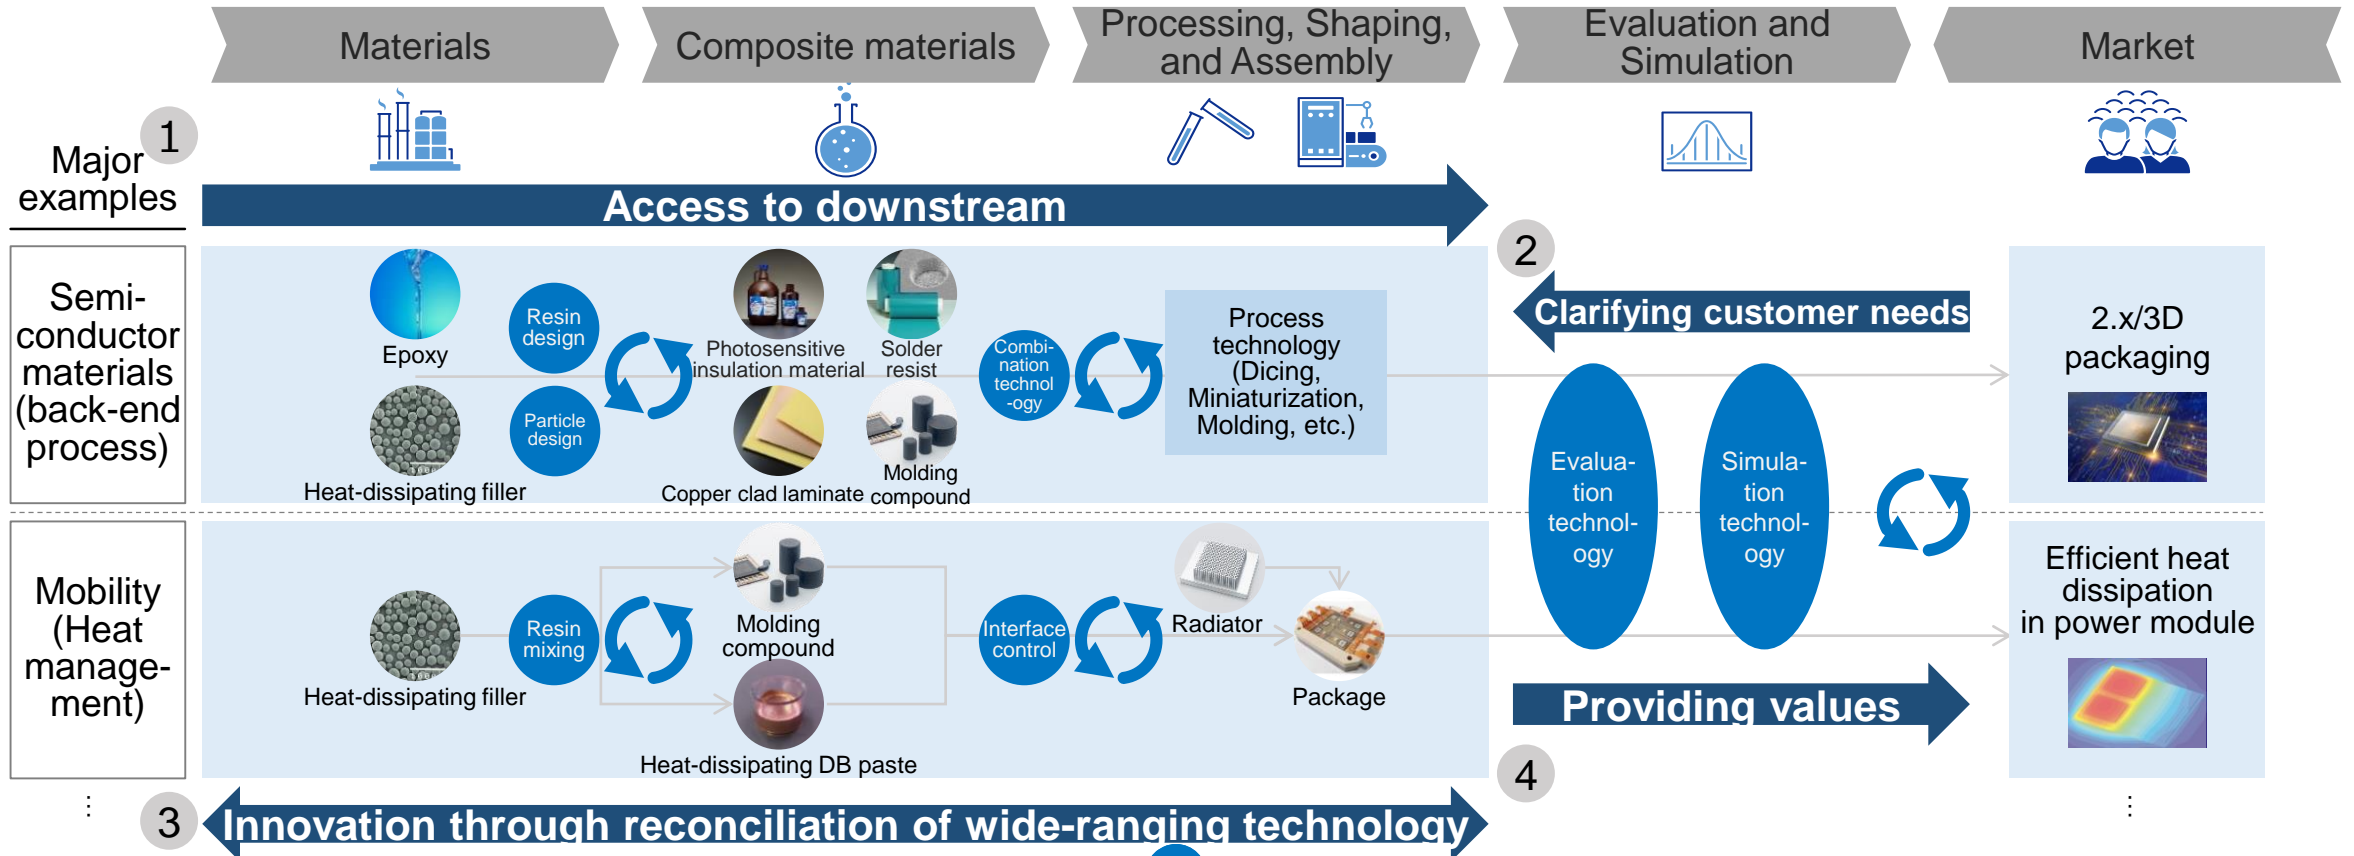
Materials

Composite materials

Processing, Shaping, and Assembly

Evaluation and Simulation

Market

1

Major examples

Access to downstream

2

Clarifying customer needs

Semi-conductor materials (back-end process)

Epoxy

Resin design

Particle design

Heat-dissipating filler

Photosensitive insulation material

Solder resist

Copper clad laminate

Molding compound

Combi-nation technol-ogy

Process technology (Dicing, Miniaturization, Molding, etc.)

Evalua-tion technol-ogy

Simula-tion technol-ogy

2.x/3D packaging

Mobility (Heat manage-ment)

Heat-dissipating filler

Resin mixing

Molding compound

Heat-dissipating DB paste

Interface control

Radiator

Package

Efficient heat dissipation in power module

Providing values

4

⋮

3

Innovation through reconciliation of wide-ranging technology

⋮